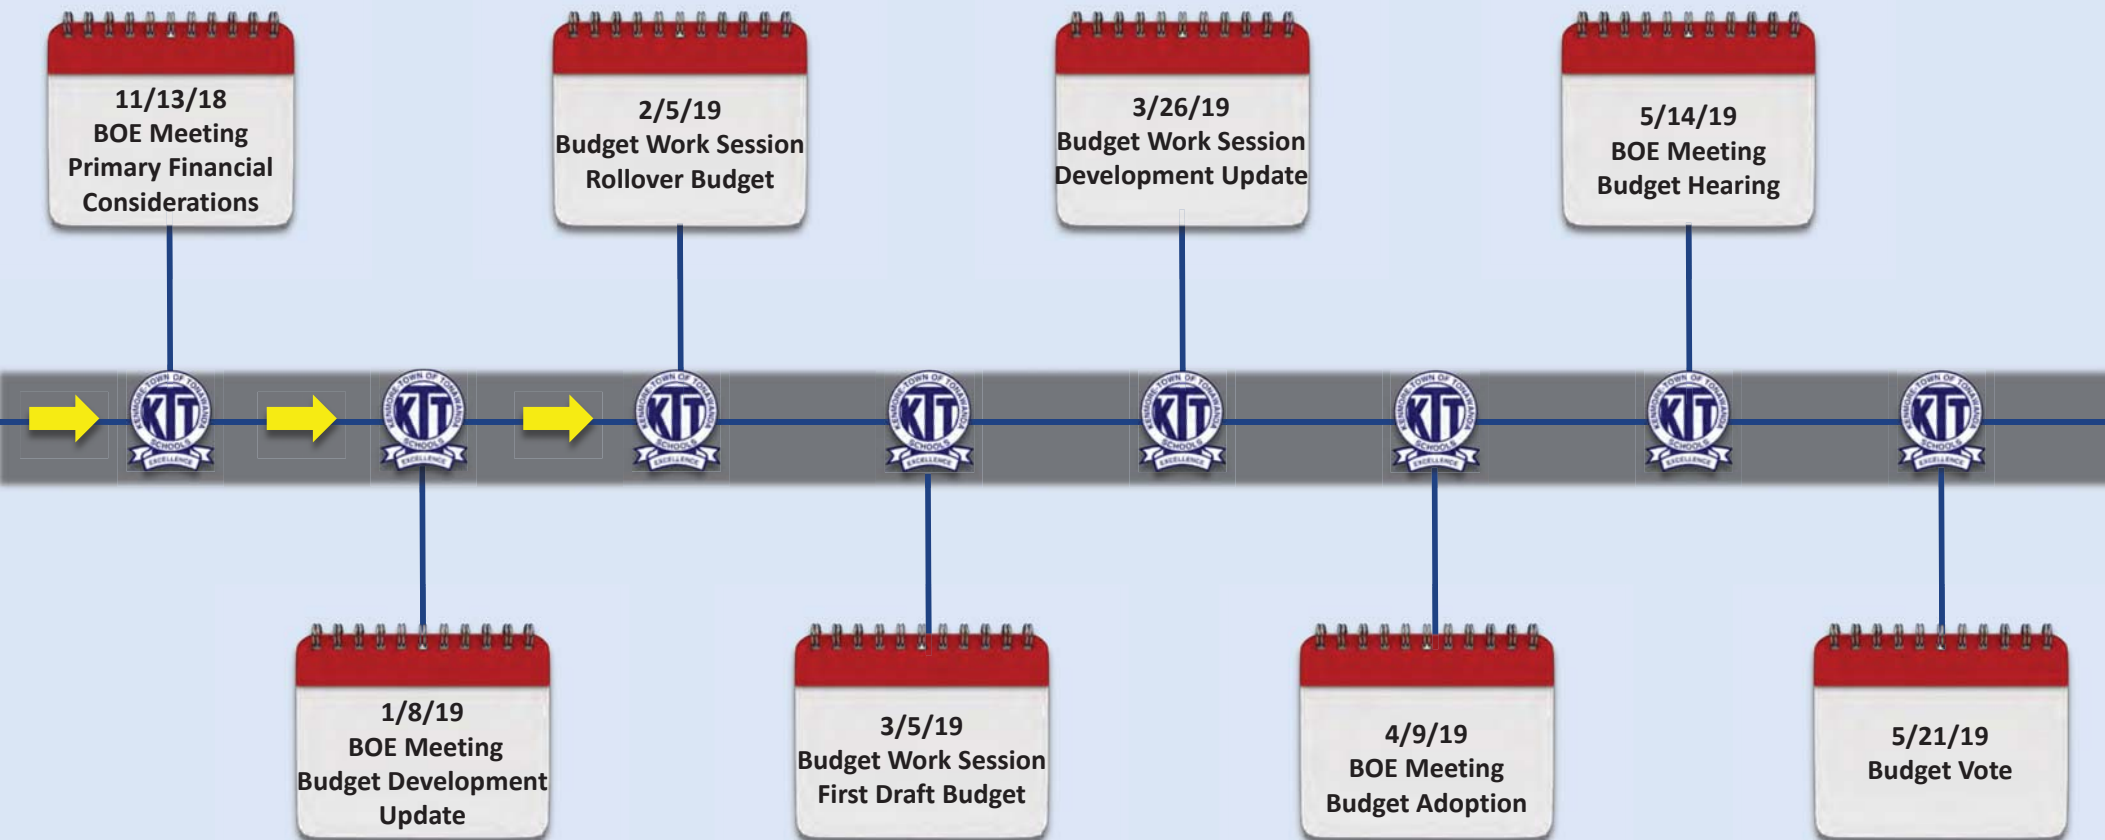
11/13/18
BOE Meeting
Primary Financial Considerations

2/5/19
Budget Work Session
Rollover Budget

3/26/19
Budget Work Session
Development Update

5/14/19
BOE Meeting
Budget Hearing

KENMORE TOWN OF TONAWANDA
KT
SCHOOLS
EXCELLENCE

1/8/19
BOE Meeting
Budget Development Update

3/5/19
Budget Work Session
First Draft Budget

4/9/19
BOE Meeting
Budget Adoption

5/21/19
Budget Vote